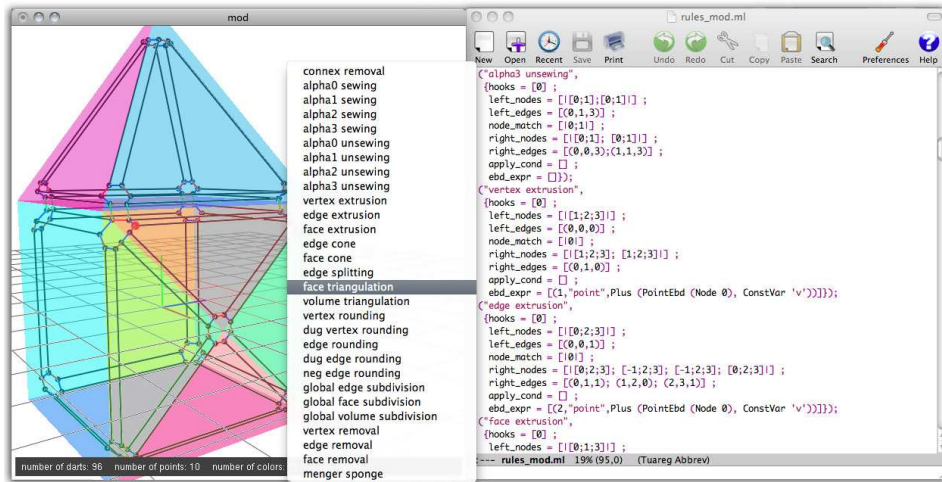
mod

connex removal
alpha0 sewing
alpha1 sewing
alpha2 sewing
alpha3 sewing
alpha0 unsewing
alpha1 unsewing
alpha2 unsewing
alpha3 unsewing
vertex extrusion
edge extrusion
face extrusion
edge cone
face cone
edge splitting
face triangulation
volume triangulation
vertex rounding
dug vertex rounding
edge rounding
dug edge rounding
neg edge rounding
global edge subdivision
global face subdivision
global volume subdivision
vertex removal
edge removal
face removal
menger sponge

number of darts: 96 number of points: 10 number of colors:

rules_mod.ml

New Open Recent Save Print Undo Redo Cut Copy Paste Search Preferences Help

("alpha3 unsewing",
{hooks = [0] ;
left_nodes = [|[0;1];[0;1]|] ;
left_edges = [(0,1,3)] ;
node_match = [0;1|] ;
right_nodes = [|[0;1]; [0;1]|] ;
right_edges = [(0,0,3);(1,1,3)] ;
apply_cond = [] ;
ebd_expr = []});
("vertex extrusion",
{hooks = [0] ;
left_nodes = [|[1;2;3]|] ;
left_edges = [(0,0,0)] ;
node_match = [|0|] ;
right_nodes = [|[1;2;3]; [1;2;3]|] ;
right_edges = [(0,1,0)] ;
apply_cond = [] ;
ebd_expr = [(1,"point",Plus (PointEbd (Node 0), ConstVar 'v'))]});
("edge extrusion",
{hooks = [0] ;
left_nodes = [|[0;2;3]|] ;
left_edges = [(0,0,1)] ;
node_match = [|0|] ;
right_nodes = [|[0;2;3]; [-1;2;3]; [-1;2;3]; [0;2;3]|] ;
right_edges = [(0,1,1); (1,2,0); (2,3,1)] ;
apply_cond = [] ;
ebd_expr = [(2,"point",Plus (PointEbd (Node 0), ConstVar 'v'))]});
("face extrusion",
{hooks = [0] ;
left_nodes = [|[0;1;3]|] ;
--- rules_mod.ml 19% (95,0) (Tuareg Abbrev)